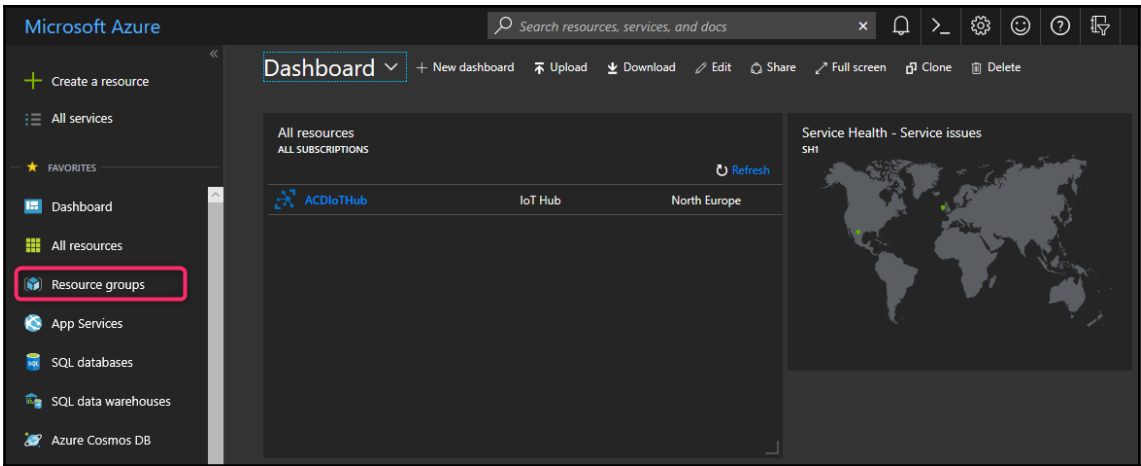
Microsoft Azure

Search resources, services, and docs

«

+ Create a resource

All services

FAVORITES

Dashboard

All resources

Resource groups

App Services

SQL databases

SQL data warehouses

Azure Cosmos DB

Dashboard

+ New dashboard

Upload

Download

Edit

Share

Full screen

Clone

Delete

All resources

ALL SUBSCRIPTIONS

Refresh

| ACDIoTHub | IoT Hub | North Europe |
|---|---|---|

Service Health - Service issues

SH1